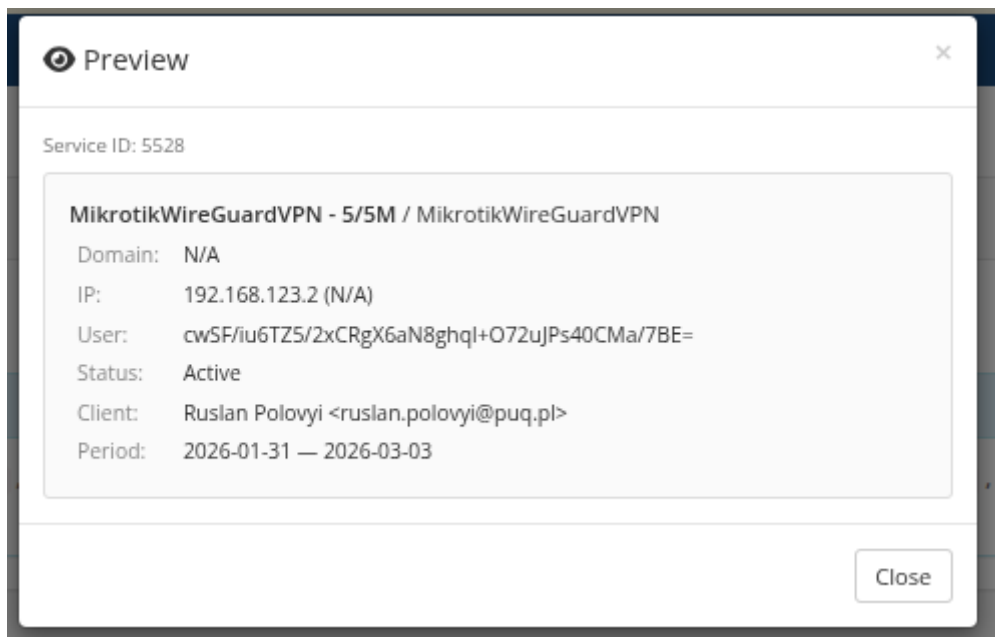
Preview

×

Service ID: 5528

MikrotikWireGuardVPN - 5/5M / MikrotikWireGuardVPN

| | |
|---|---|
| Domain: | N/A |
| IP: | 192.168.123.2 (N/A) |
| User: | cwSF/iu6TZ5/2xCRgX6aN8ghql+O72uJPs40CMa/7BE= |
| Status: | Active |
| Client: | Ruslan Polovyi <ruslan.polovyi@puq.pl> |
| Period: | 2026-01-31 — 2026-03-03 |

Close